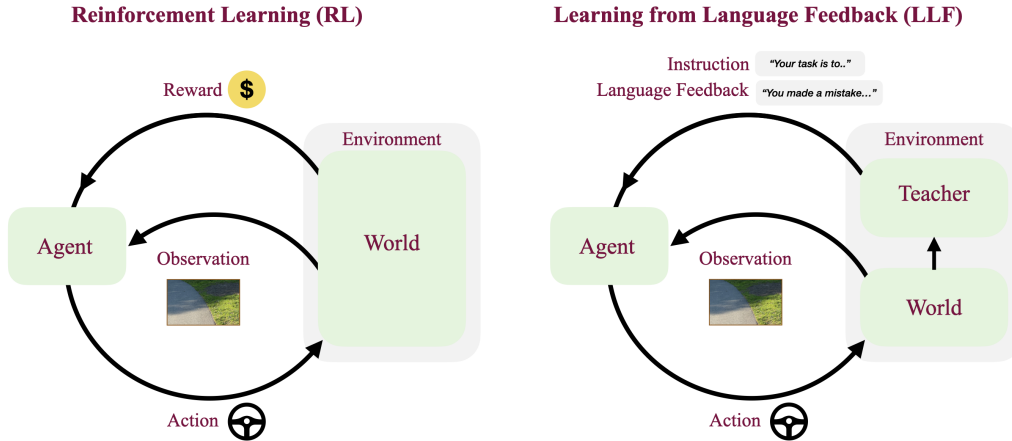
Reinforcement Learning (RL)

Reward $

Environment

Agent

Observation

World

Action

Learning from Language Feedback (LLF)

Instruction "Your task is to.."

Language Feedback "You made a mistake..."

Environment

Teacher

Agent

Observation

World

Action